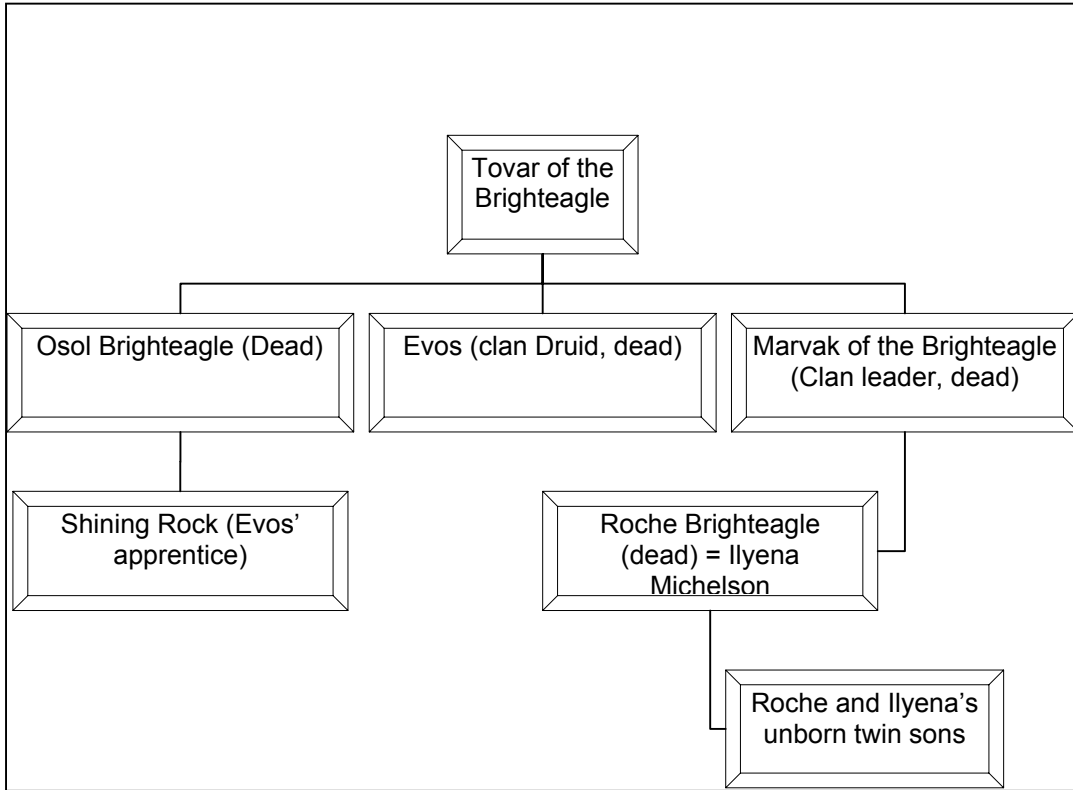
Tovar of the Brighteagle

Osol Brighteagle (Dead)

Evos (clan Druid, dead)

Marvak of the Brighteagle (Clan leader, dead)

Shining Rock (Evos' apprentice)

Roche Brighteagle (dead) = Ilyena Michelson

Roche and Ilyena's unborn twin sons